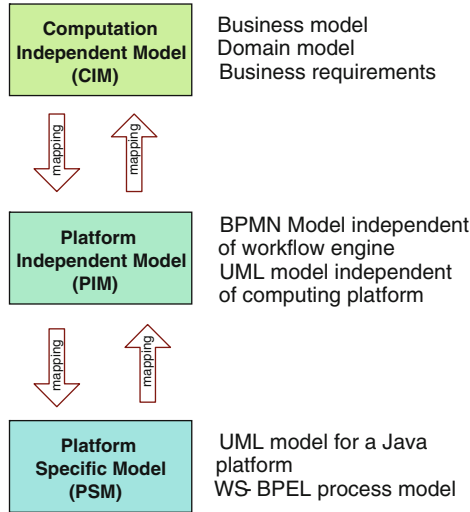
Computation Independent Model (CIM)

Business model
Domain model
Business requirements

mapping

mapping

Platform Independent Model (PIM)

BPMN Model independent of workflow engine
UML model independent of computing platform

mapping

mapping

Platform Specific Model (PSM)

UML model for a Java platform
WS- BPEL process model